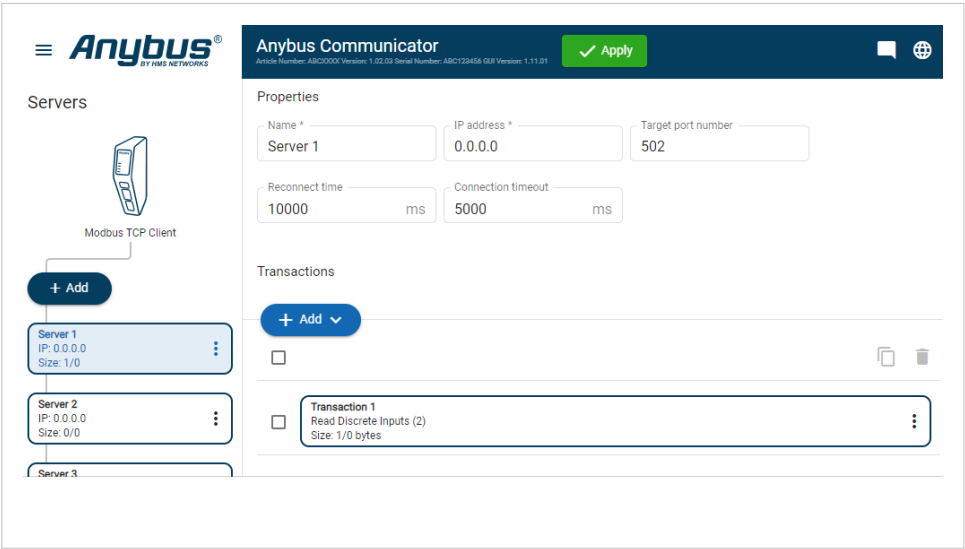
Anybus®
BY HMS NETWORKS

Servers

Modbus TCP Client

+ Add

Server 1
IP: 0.0.0.0
Size: 1/0

Server 2
IP: 0.0.0.0
Size: 0/0

Server 3

Anybus Communicator
Article Number: ABCXXXX Version: 1.02.03 Serial Number: ABC123456 GUI Version: 1.11.01

Apply

Properties

Name *
Server 1

IP address *
0.0.0.0

Target port number
502

Reconnect time
10000 ms

Connection timeout
5000 ms

Transactions

+ Add

Transaction 1
Read Discrete Inputs (2)
Size: 1/0 bytes